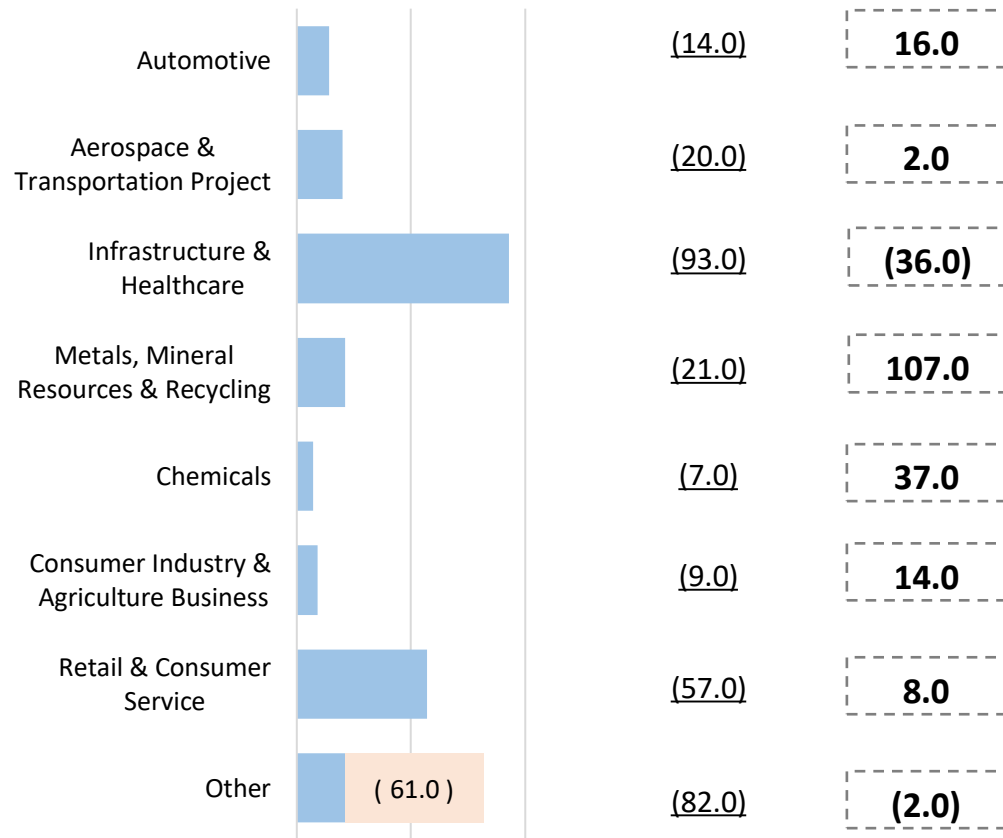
| | | |
|---|---|---|
| Automotive | (14.0) | 16.0 |
| Aerospace & Transportation Project | (20.0) | 2.0 |
| Infrastructure & Healthcare | (93.0) | (36.0) |
| Metals, Mineral Resources & Recycling | (21.0) | 107.0 |
| Chemicals | (7.0) | 37.0 |
| Consumer Industry & Agriculture Business | (9.0) | 14.0 |
| Retail & Consumer Service | (57.0) | 8.0 |
| Other ( 61.0 ) | (82.0) | (2.0) |